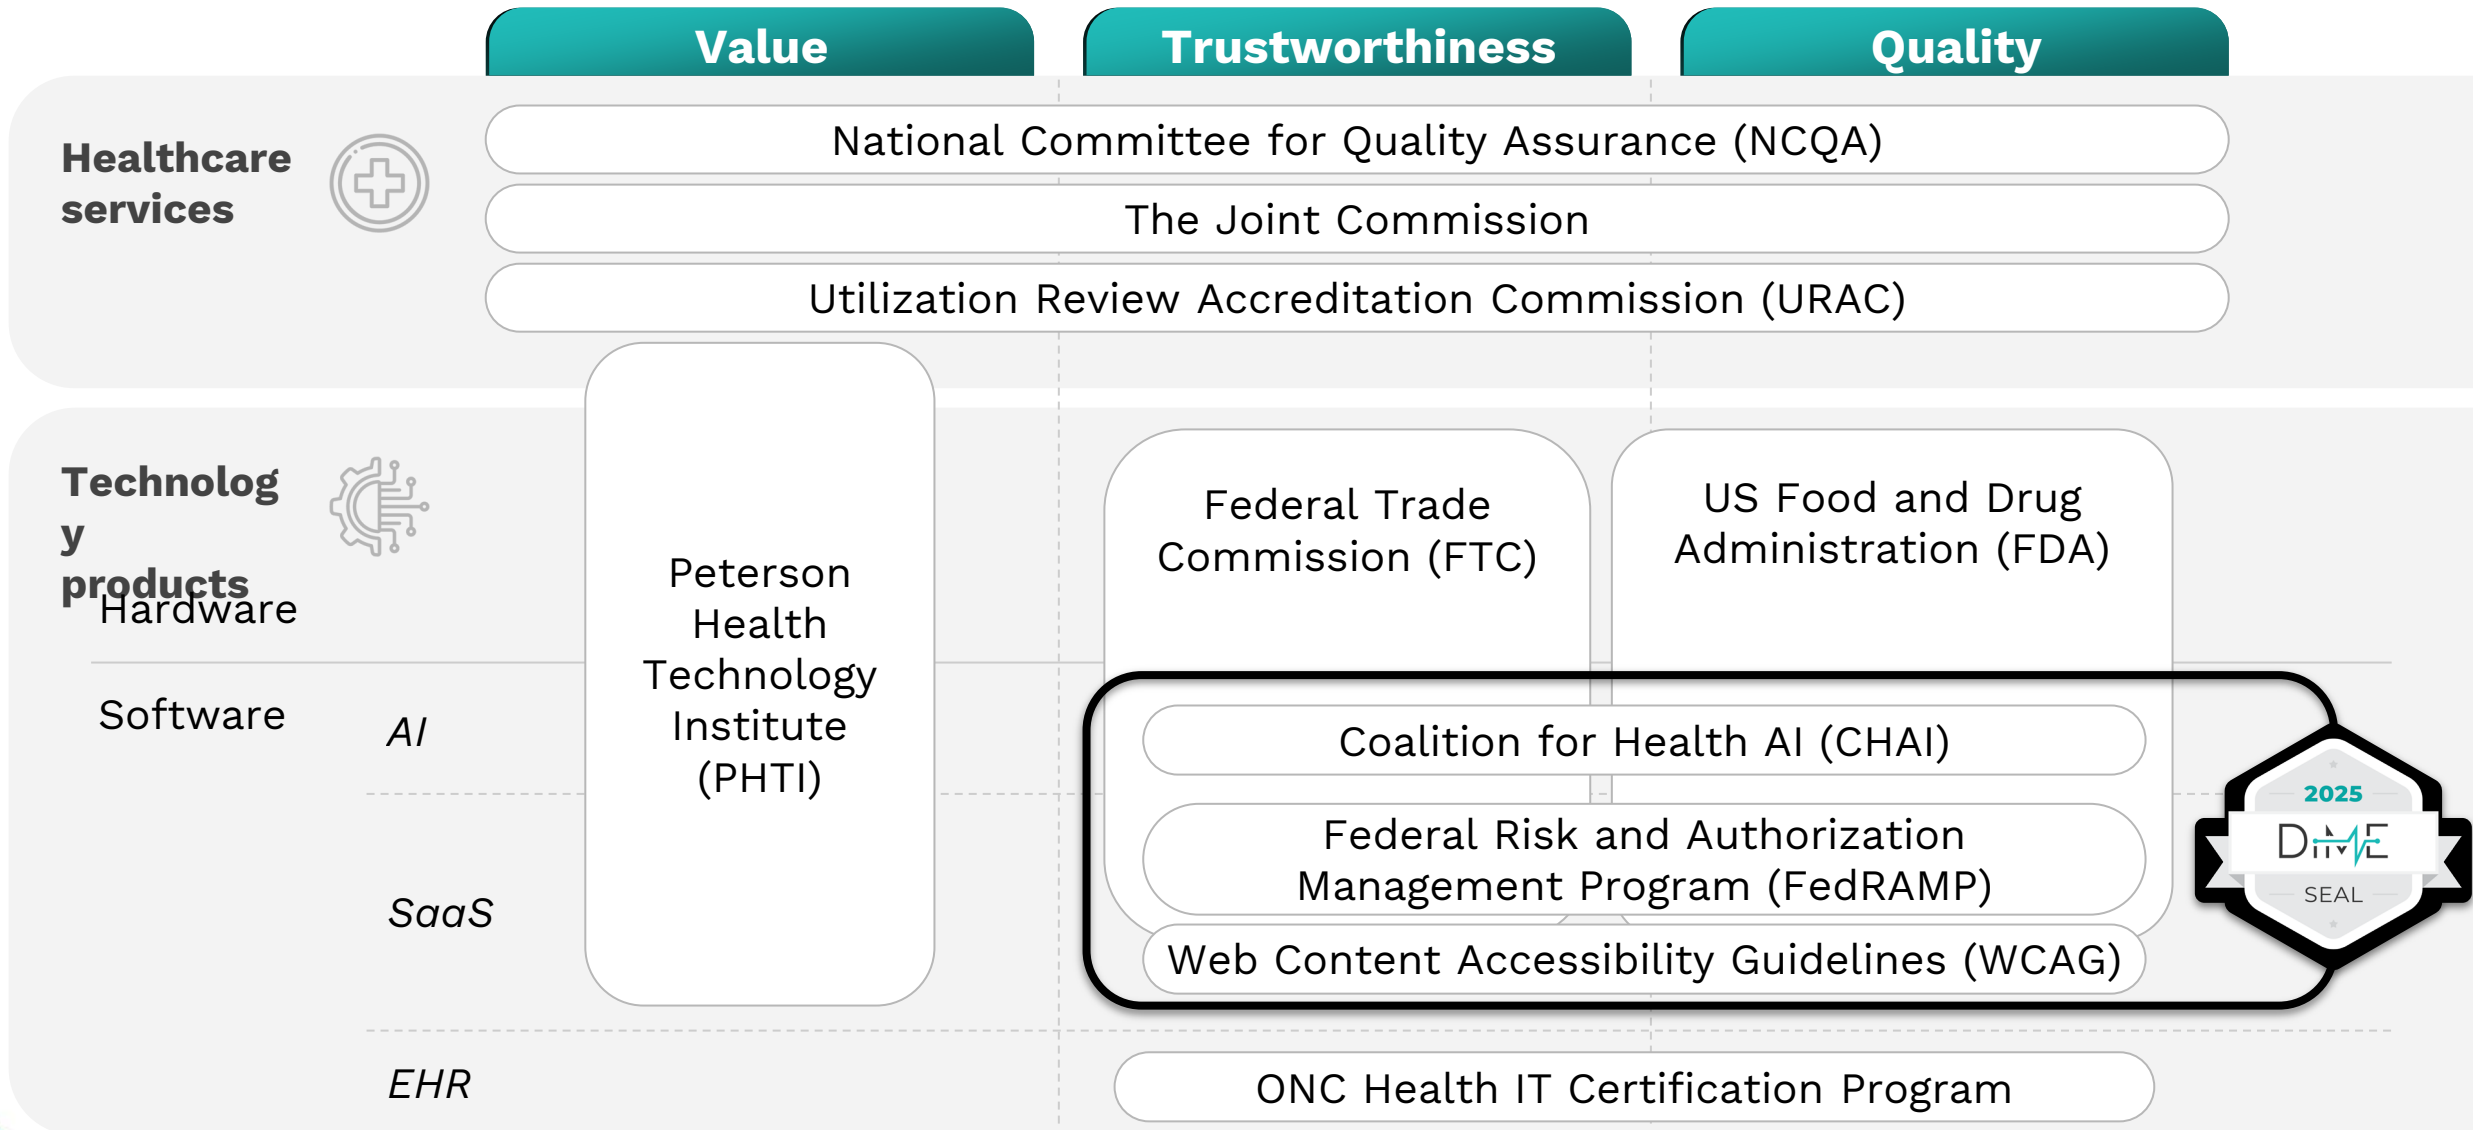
Value

Trustworthiness

Quality

Healthcare services

National Committee for Quality Assurance (NCQA)

The Joint Commission

Utilization Review Accreditation Commission (URAC)

Technolog y products

Hardware

Software

AI

SaaS

EHR

Peterson Health Technology Institute (PHTI)

Federal Trade Commission (FTC)

US Food and Drug Administration (FDA)

Coalition for Health AI (CHAI)

Federal Risk and Authorization Management Program (FedRAMP)

Web Content Accessibility Guidelines (WCAG)

2025

DiME

SEAL

ONC Health IT Certification Program